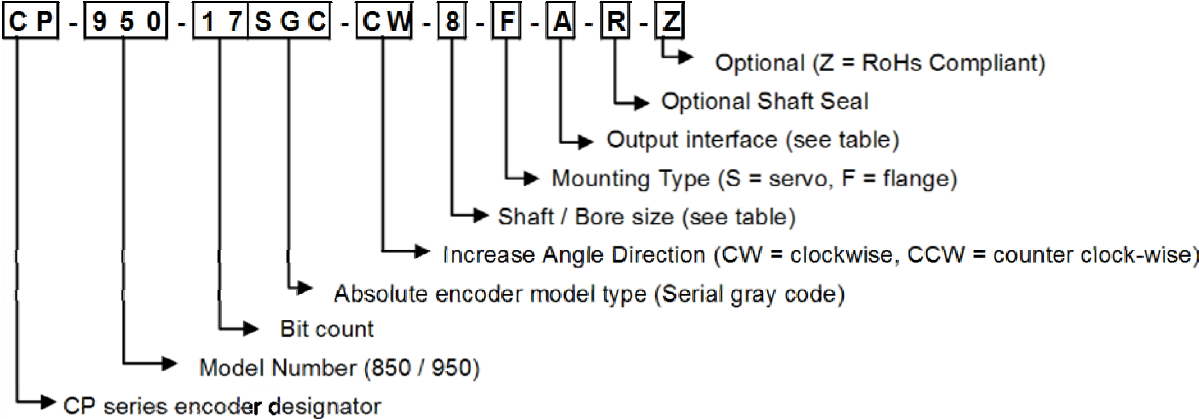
CP - 950 - 17SGC - CW - 8 - F - A - R - Z

Optional (Z = RoHs Compliant)

Optional Shaft Seal

Output interface (see table)

Mounting Type (S = servo, F = flange)

Shaft / Bore size (see table)

Increase Angle Direction (CW = clockwise, CCW = counter clock-wise)

Absolute encoder model type (Serial gray code)

Bit count

Model Number (850 / 950)

CP series encoder designator